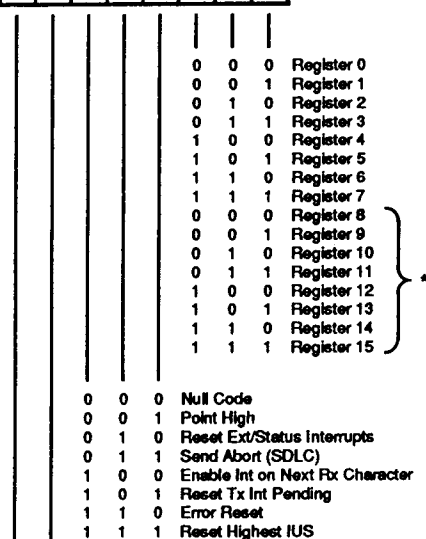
| 0 | 0 | 0 | Register 0 |
|---|---|---|---|
| 0 | 0 | 1 | Register 1 |
| 0 | 1 | 0 | Register 2 |
| 0 | 1 | 1 | Register 3 |
| 1 | 0 | 0 | Register 4 |
| 1 | 0 | 1 | Register 5 |
| 1 | 1 | 0 | Register 6 |
| 1 | 1 | 1 | Register 7 |
| 0 | 0 | 0 | Register 8 |
| 0 | 0 | 1 | Register 9 |
| 0 | 1 | 0 | Register 10 |
| 0 | 1 | 1 | Register 11 |
| 1 | 0 | 0 | Register 12 |
| 1 | 0 | 1 | Register 13 |
| 1 | 1 | 0 | Register 14 |
| 1 | 1 | 1 | Register 15 |

*

| 0 | 0 | 0 | Null Code |
|---|---|---|---|
| 0 | 0 | 1 | Point High |
| 0 | 1 | 0 | Reset Ext/Status Interrupts |
| 0 | 1 | 1 | Send Abort (SDLC) |
| 1 | 0 | 0 | Enable Int on Next Rx Character |
| 1 | 0 | 1 | Reset Tx Int Pending |
| 1 | 1 | 0 | Error Reset |
| 1 | 1 | 1 | Reset Highest IUS |